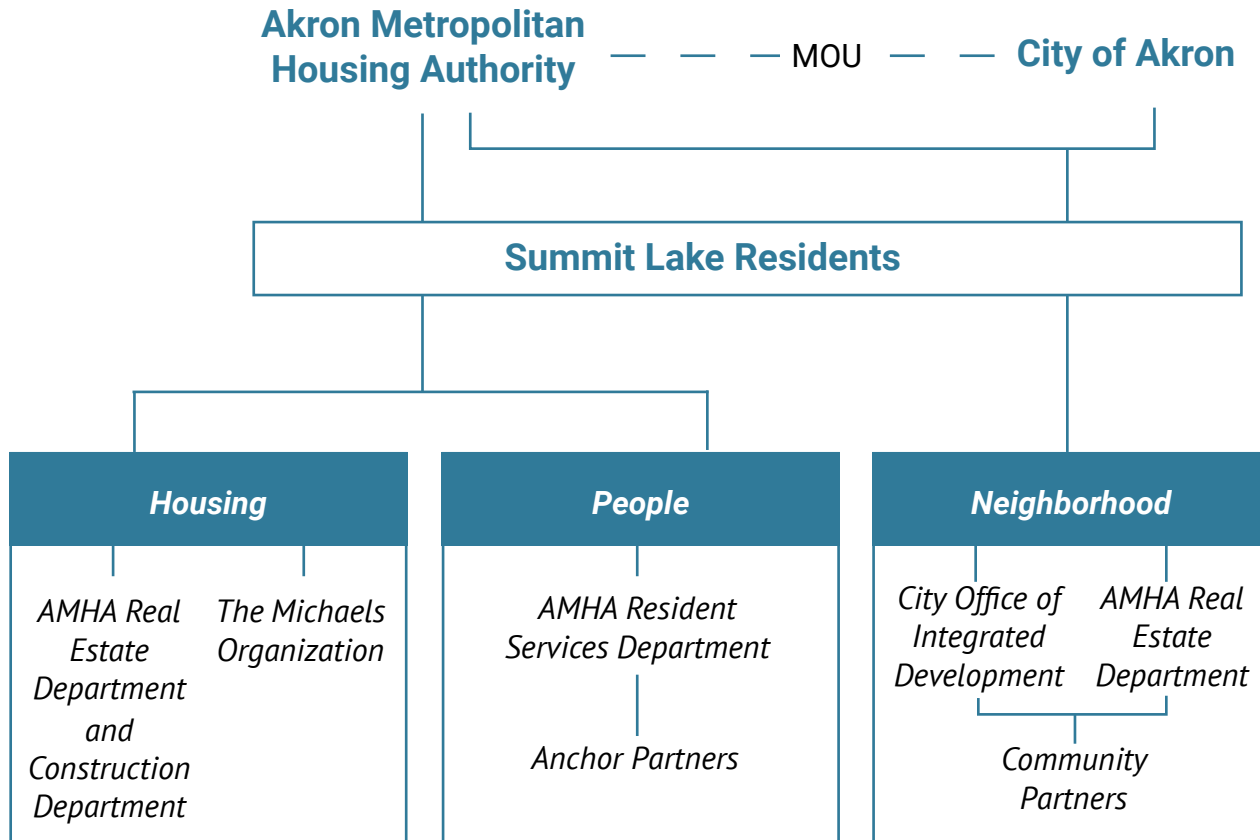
Akron Metropolitan Housing Authority

MOU

City of Akron

Summit Lake Residents

Housing

AMHA Real Estate Department and Construction Department

The Michaels Organization

People

AMHA Resident Services Department

Anchor Partners

Neighborhood

City Office of Integrated Development

AMHA Real Estate Department

Community Partners